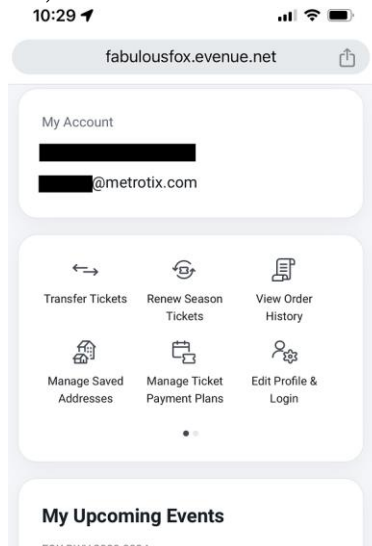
10:29

fabulousfox.evenue.net

My Account

@metrotix.com

Transfer Tickets

Renew Season Tickets

View Order History

Manage Saved Addresses

Manage Ticket Payment Plans

Edit Profile & Login

My Upcoming Events

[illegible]